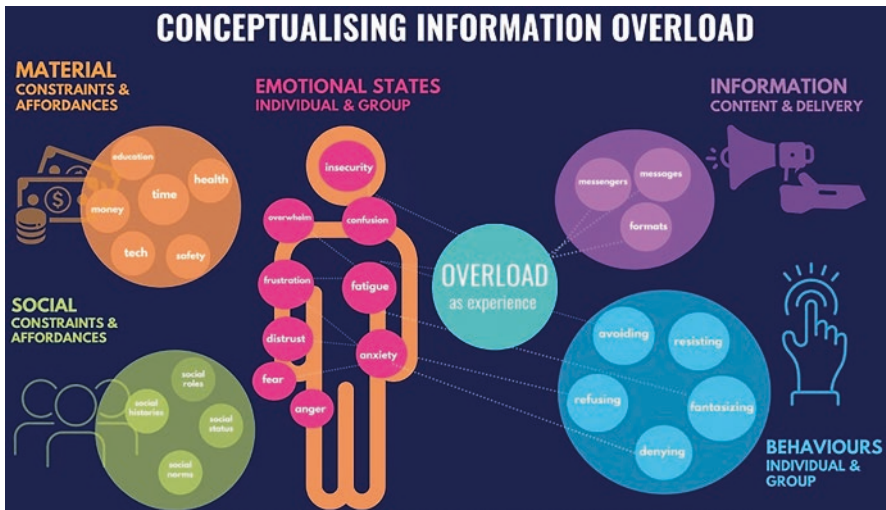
CONCEPTUALISING INFORMATION OVERLOAD

MATERIAL
CONSTRAINTS & AFFORDANCES

education
time
health
money
tech
safety

EMOTIONAL STATES
INDIVIDUAL & GROUP

insecurity
overwhelm
confusion
frustration
fatigue
distrust
anxiety
fear
anger

INFORMATION
CONTENT & DELIVERY

messengers
messages
formats

OVERLOAD
as experience

SOCIAL
CONSTRAINTS & AFFORDANCES

social roles
social histories
social status
social norms

avoiding
resisting
refusing
fantasizing
denying

BEHAVIOURS
INDIVIDUAL & GROUP